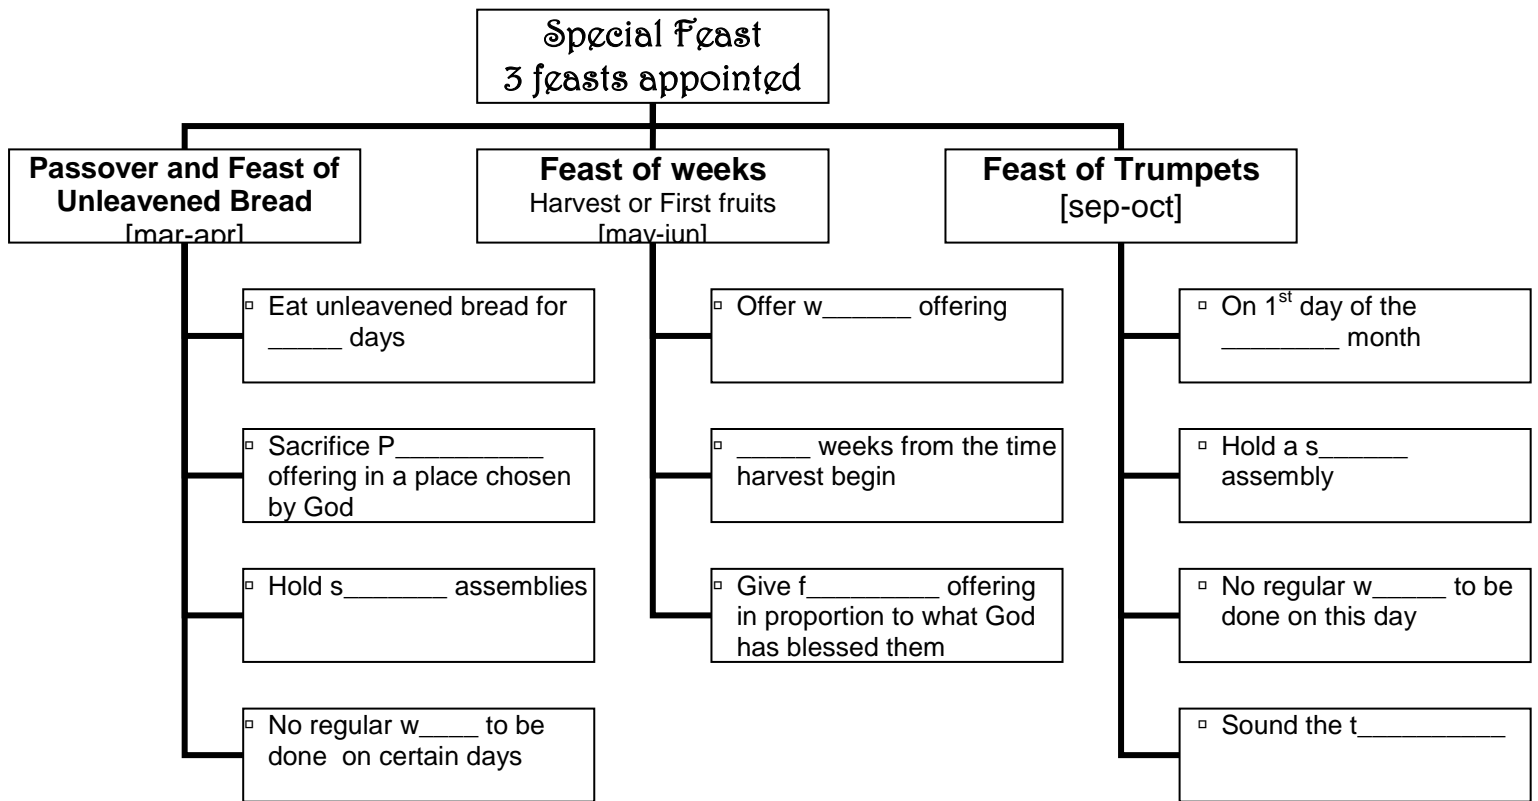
Special Feast
3 feasts appointed

**Passover and Feast of Unleavened Bread**
[mar-apr]

▫ Eat unleavened bread for _____ days

▫ Sacrifice P__________ offering in a place chosen by God

▫ Hold s_______ assemblies

▫ No regular w____ to be done on certain days

**Feast of weeks**
Harvest or First fruits
[may-jun]

▫ Offer w______ offering

▫ _____ weeks from the time harvest begin

▫ Give f_________ offering in proportion to what God has blessed them

**Feast of Trumpets**
[sep-oct]

▫ On 1$^{st}$ day of the ________ month

▫ Hold a s______ assembly

▫ No regular w_____ to be done on this day

▫ Sound the t__________